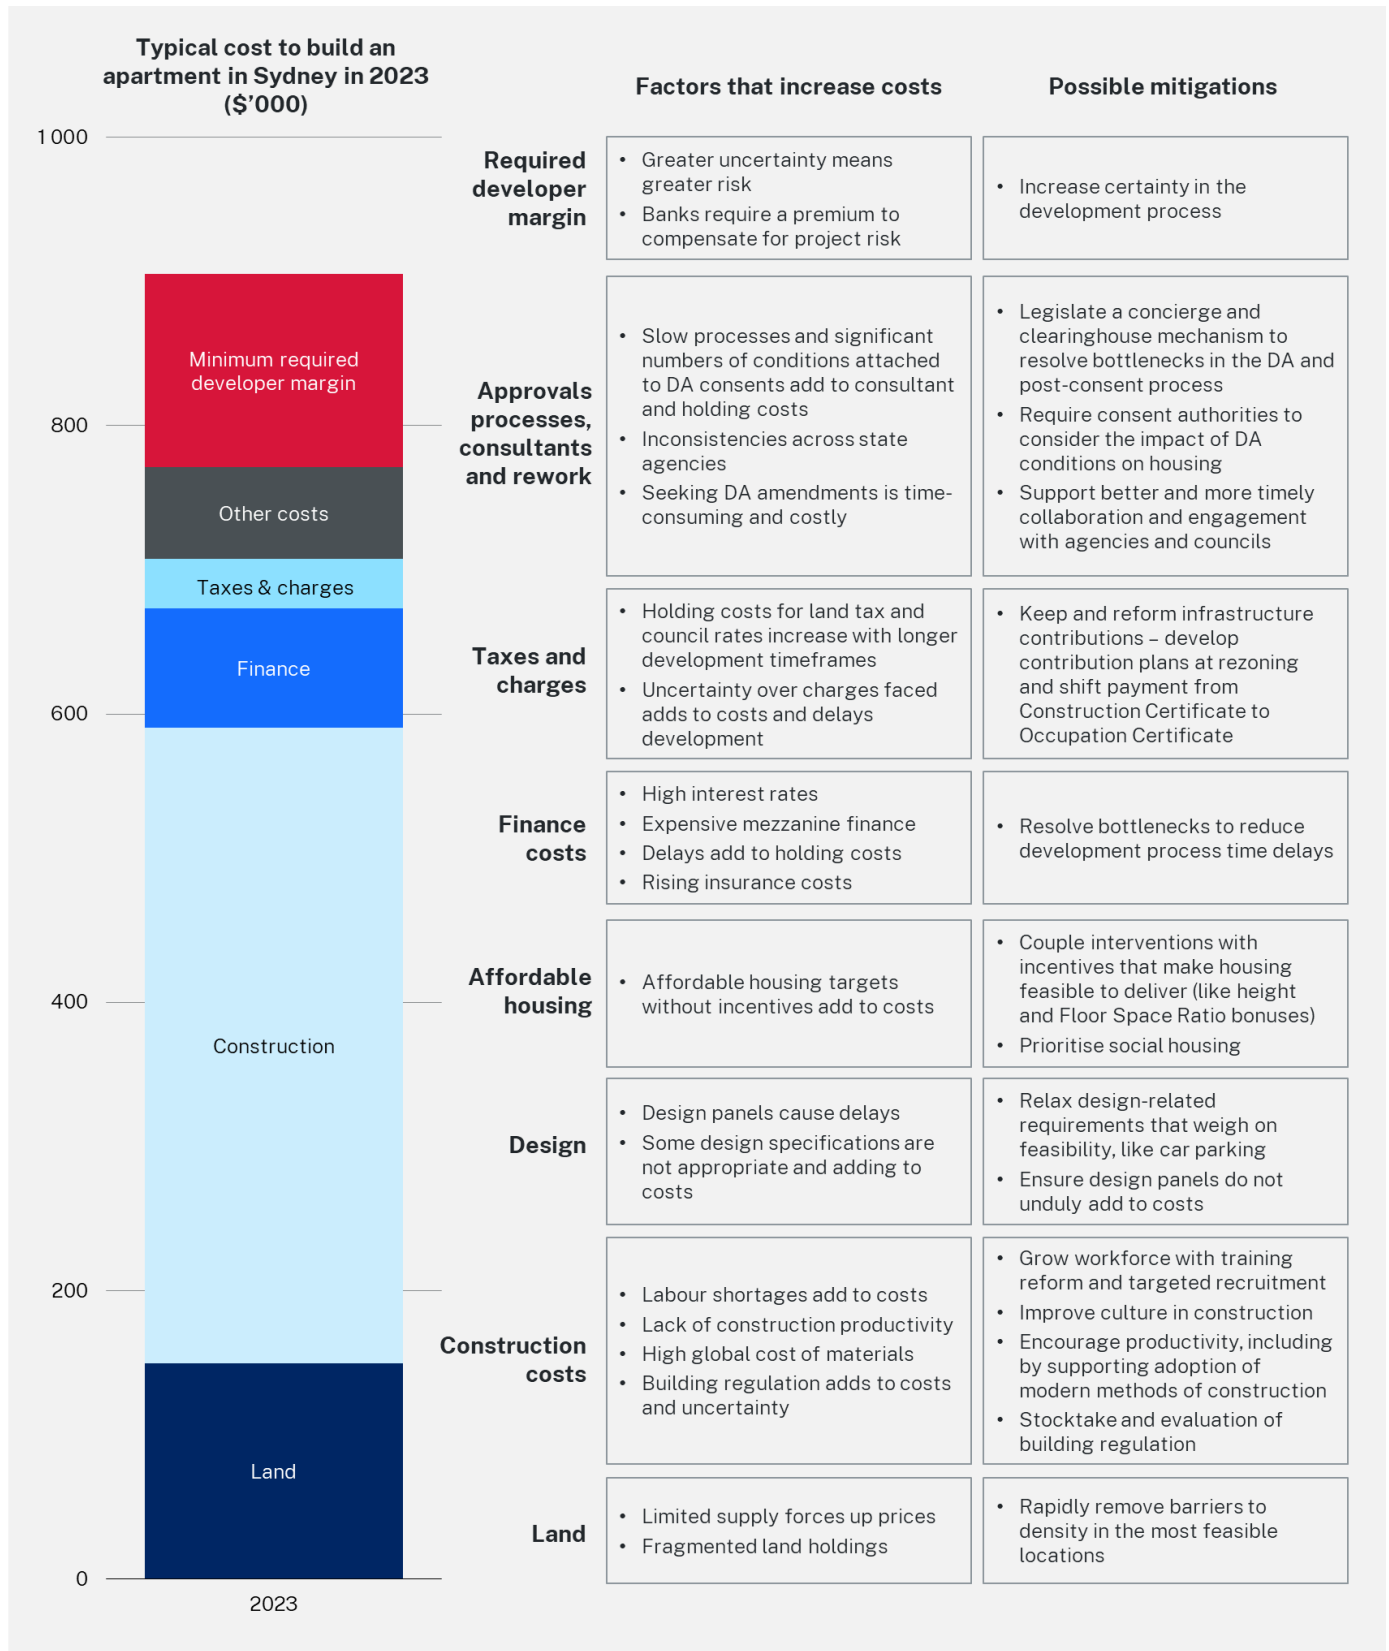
Typical cost to build an apartment in Sydney in 2023 ($'000)

1 000
800
600
400
200
0

Minimum required developer margin
Other costs
Taxes & charges
Finance
Construction
Land

2023

Factors that increase costs

Possible mitigations

| | Factors that increase costs | Possible mitigations |
|---|---|---|
| Required developer margin | • Greater uncertainty means greater risk • Banks require a premium to compensate for project risk | • Increase certainty in the development process |
| Approvals processes, consultants and rework | • Slow processes and significant numbers of conditions attached to DA consents add to consultant and holding costs • Inconsistencies across state agencies • Seeking DA amendments is time-consuming and costly | • Legislate a concierge and clearinghouse mechanism to resolve bottlenecks in the DA and post-consent process • Require consent authorities to consider the impact of DA conditions on housing • Support better and more timely collaboration and engagement with agencies and councils |
| Taxes and charges | • Holding costs for land tax and council rates increase with longer development timeframes • Uncertainty over charges faced adds to costs and delays development | • Keep and reform infrastructure contributions – develop contribution plans at rezoning and shift payment from Construction Certificate to Occupation Certificate |
| Finance costs | • High interest rates • Expensive mezzanine finance • Delays add to holding costs • Rising insurance costs | • Resolve bottlenecks to reduce development process time delays |
| Affordable housing | • Affordable housing targets without incentives add to costs | • Couple interventions with incentives that make housing feasible to deliver (like height and Floor Space Ratio bonuses) • Prioritise social housing |
| Design | • Design panels cause delays • Some design specifications are not appropriate and adding to costs | • Relax design-related requirements that weigh on feasibility, like car parking • Ensure design panels do not unduly add to costs |
| Construction costs | • Labour shortages add to costs • Lack of construction productivity • High global cost of materials • Building regulation adds to costs and uncertainty | • Grow workforce with training reform and targeted recruitment • Improve culture in construction • Encourage productivity, including by supporting adoption of modern methods of construction • Stocktake and evaluation of building regulation |
| Land | • Limited supply forces up prices • Fragmented land holdings | • Rapidly remove barriers to density in the most feasible locations |